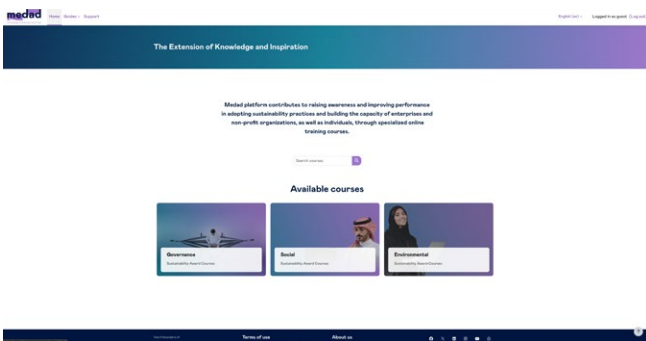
medad Home Guides Support

English (en) Logged in as guest (Log in)

The Extension of Knowledge and Inspiration

Medad platform contributes to raising awareness and improving performance in adopting sustainability practices and building the capacity of enterprises and non-profit organizations, as well as individuals, through specialized online training courses.

Search courses

Available courses

Governance
Sustainability Award Courses

Social
Sustainability Award Courses

Environmental
Sustainability Award Courses

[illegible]

Terms of use

About us